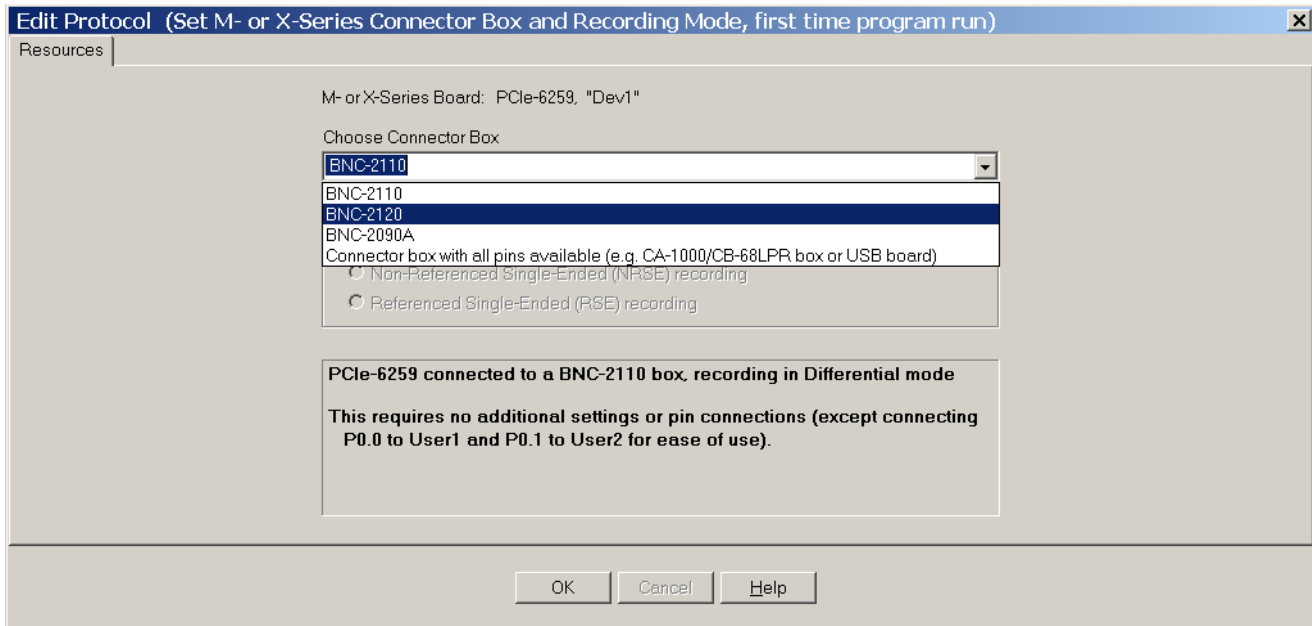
Edit Protocol (Set M- or X-Series Connector Box and Recording Mode, first time program run)

Resources

M- or X-Series Board: PCIe-6259, "Dev1"

Choose Connector Box

BNC-2110

BNC-2110
BNC-2120
BNC-2090A
Connector box with all pins available (e.g. CA-1000/CB-68LPR box or USB board)

Non-Referenced Single-Ended (NRSE) recording

Referenced Single-Ended (RSE) recording

PCIe-6259 connected to a BNC-2110 box, recording in Differential mode

This requires no additional settings or pin connections (except connecting P0.0 to User1 and P0.1 to User2 for ease of use).

OK Cancel Help